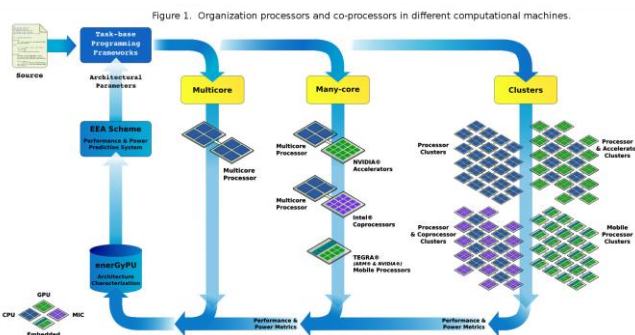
Figure 1. Organization processors and co-processors in different computational machines.

Source

Task-base Programming Frameworks

Architectural Parameters

EEA Scheme

Performance & Power Prediction System

enerGyPU

Architecture Characterization

GPU

CPU

MIC

Embedded

Multicore

Multicore Processor

Many-core

Multicore Processor

NVIDIA® Accelerators

Multicore Processor

Intel® Coprocessors

TEGRA® (ARM® & NVIDIA®) Mobile Processors

Clusters

Processor Clusters

Processor & Accelerators Clusters

Processor & Coprocessor Clusters

Mobile Processor Clusters

Performance & Power Metrics

Performance & Power Metrics